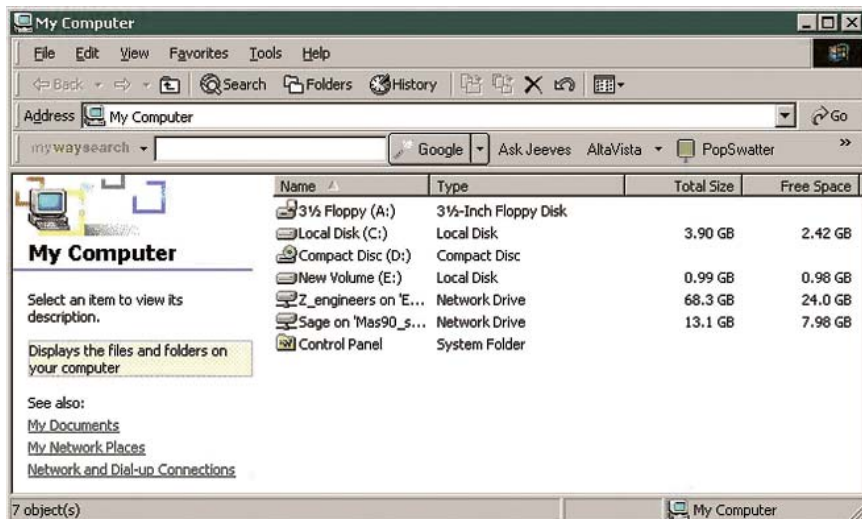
My Computer

File Edit View Favorites Tools Help

Back Search Folders History

Address My Computer Go

mywaysearch Google Ask Jeeves AltaVista PopSwatter

My Computer

Select an item to view its description.

Displays the files and folders on your computer

See also:
My Documents
My Network Places
Network and Dial-up Connections

| Name | Type | Total Size | Free Space |
|---|---|---|---|
| 3½ Floppy (A:) | 3½-Inch Floppy Disk | | |
| Local Disk (C:) | Local Disk | 3.90 GB | 2.42 GB |
| Compact Disc (D:) | Compact Disc | | |
| New Volume (E:) | Local Disk | 0.99 GB | 0.98 GB |
| Z_engineers on 'E... | Network Drive | 68.3 GB | 24.0 GB |
| Sage on 'Mas90_s... | Network Drive | 13.1 GB | 7.98 GB |
| Control Panel | System Folder | | |

7 object(s)

My Computer